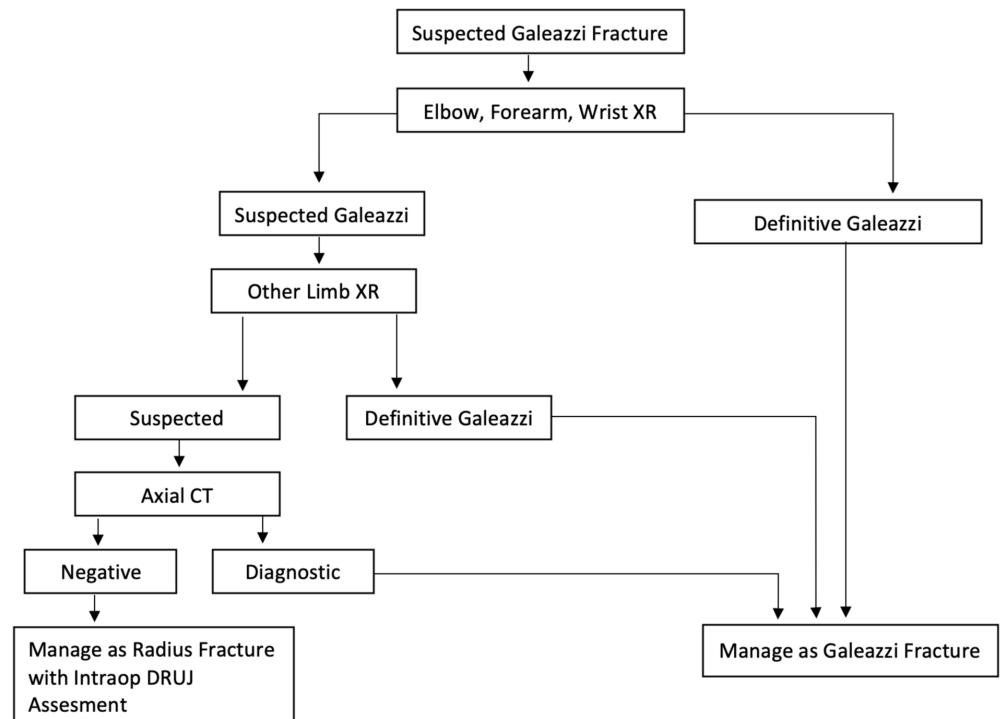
Suspected Galeazzi Fracture

Elbow, Forearm, Wrist XR

Suspected Galeazzi

Definitive Galeazzi

Other Limb XR

Suspected

Definitive Galeazzi

Axial CT

Negative

Diagnostic

Manage as Radius Fracture with Intraop DRUJ Assesment

Manage as Galeazzi Fracture